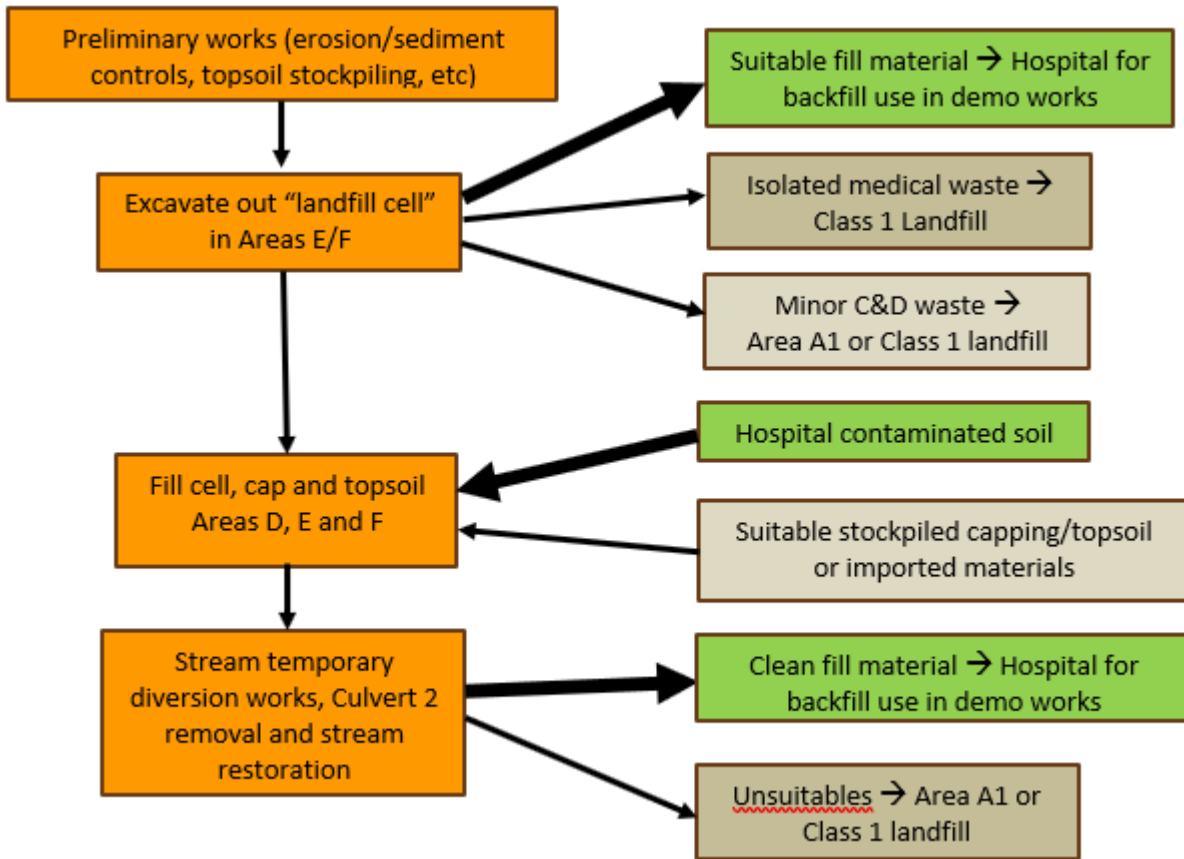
Preliminary works (erosion/sediment controls, topsoil stockpiling, etc)

Excavate out "landfill cell" in Areas E/F

Suitable fill material → Hospital for backfill use in demo works

Isolated medical waste → Class 1 Landfill

Minor C&D waste → Area A1 or Class 1 landfill

Hospital contaminated soil

Fill cell, cap and topsoil Areas D, E and F

Suitable stockpiled capping/topsoil or imported materials

Stream temporary diversion works, Culvert 2 removal and stream restoration

Clean fill material → Hospital for backfill use in demo works

Unsuitables → Area A1 or Class 1 landfill